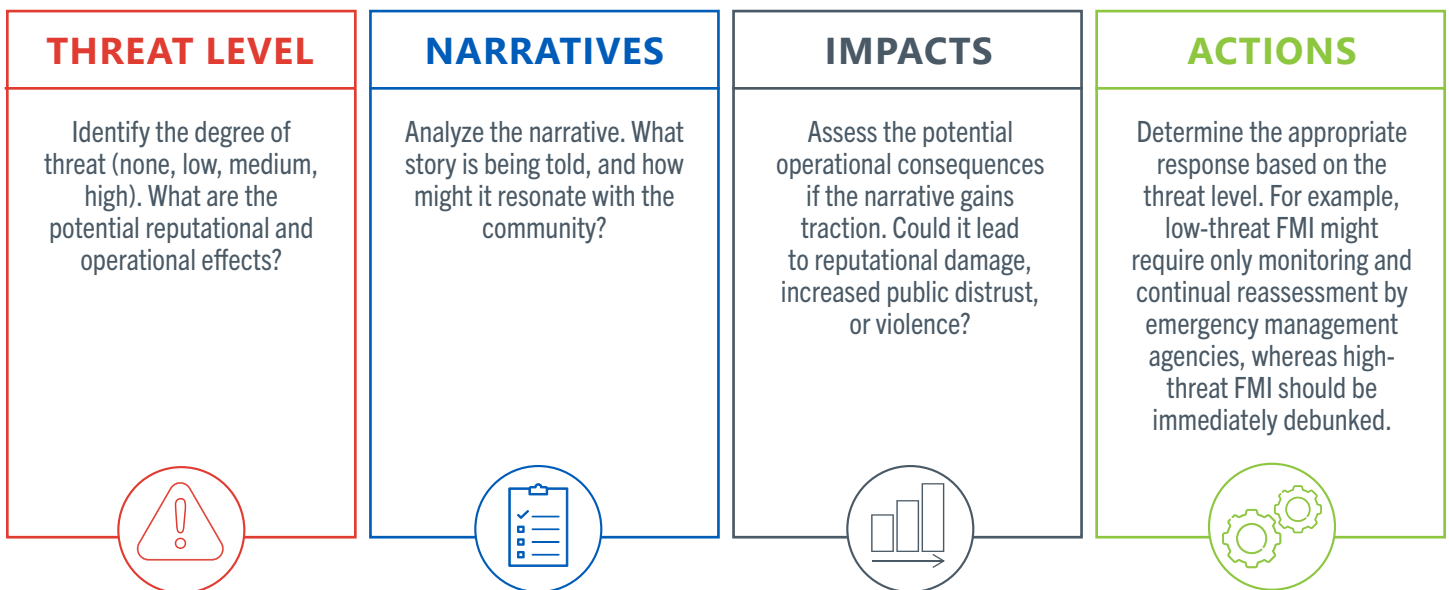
THREAT LEVEL

Identify the degree of threat (none, low, medium, high). What are the potential reputational and operational effects?

NARRATIVES

Analyze the narrative. What story is being told, and how might it resonate with the community?

IMPACTS

Assess the potential operational consequences if the narrative gains traction. Could it lead to reputational damage, increased public distrust, or violence?

ACTIONS

Determine the appropriate response based on the threat level. For example, low-threat FMI might require only monitoring and continual reassessment by emergency management agencies, whereas high-threat FMI should be immediately debunked.